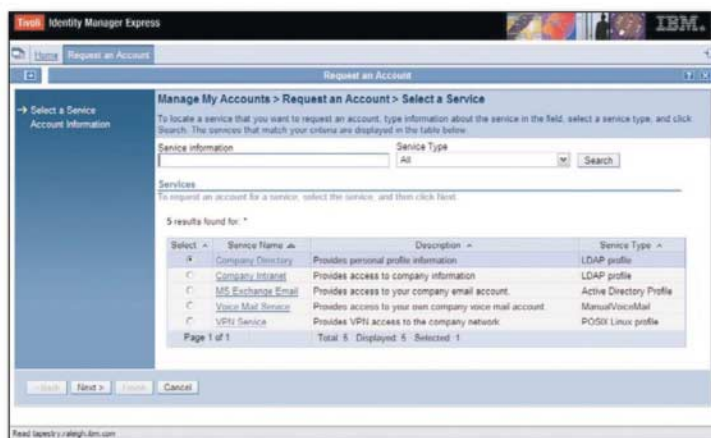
Tivoli Identity Manager Express

IBM.

Home Request an Account

Request an Account

→ Select a Service
Account Information

Manage My Accounts > Request an Account > Select a Service

To locate a service that you want to request an account, type information about the service in the field, select a service type, and click Search. The services that match your criteria are displayed in the table below.

Service information

Service Type
All

Search

Services

To request an account for a service, select the service, and then click Next.

5 results found for: *

| Select | Service Name | Description | Service Type |
|---|---|---|---|
| | Company Directory | Provides personal profile information | LDAP profile |
| | Company Intranet | Provides access to company information | LDAP profile |
| | MS Exchange Email | Provides access to your company email account. | Active Directory Profile |
| | Voice Mail Service | Provides access to your own company voice mail account. | ManualVoiceMail |
| | VPN Service | Provides VPN access to the company network | POSIX Linux profile |
| Page 1 of 1 | | Total: 5 Displayed: 5 Selected: 1 | |

< Back Next > Finish Cancel

Read tapestry.raleigh.ibm.com